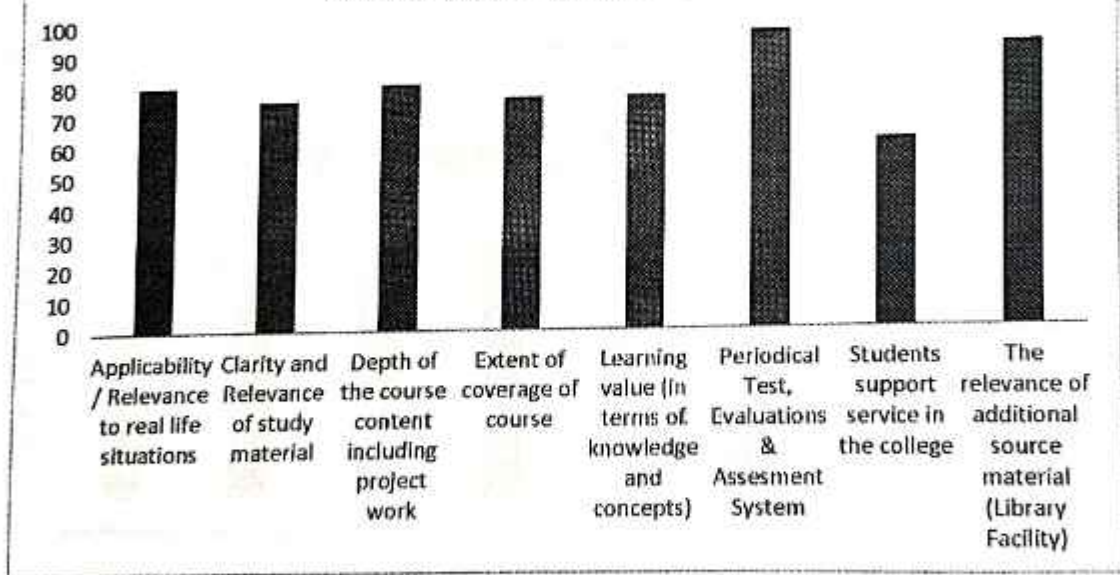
100
90
80
70
60
50
40
30
20
10
0

Applicability / Relevance to real life situations

Clarity and Relevance of study material

Depth of the course content including project work

Extent of coverage of course

Learning value (In terms of knowledge and concepts)

Periodical Test, Evaluations & Assesment System

Students support service in the college

The relevance of additional source material (Library Facility)